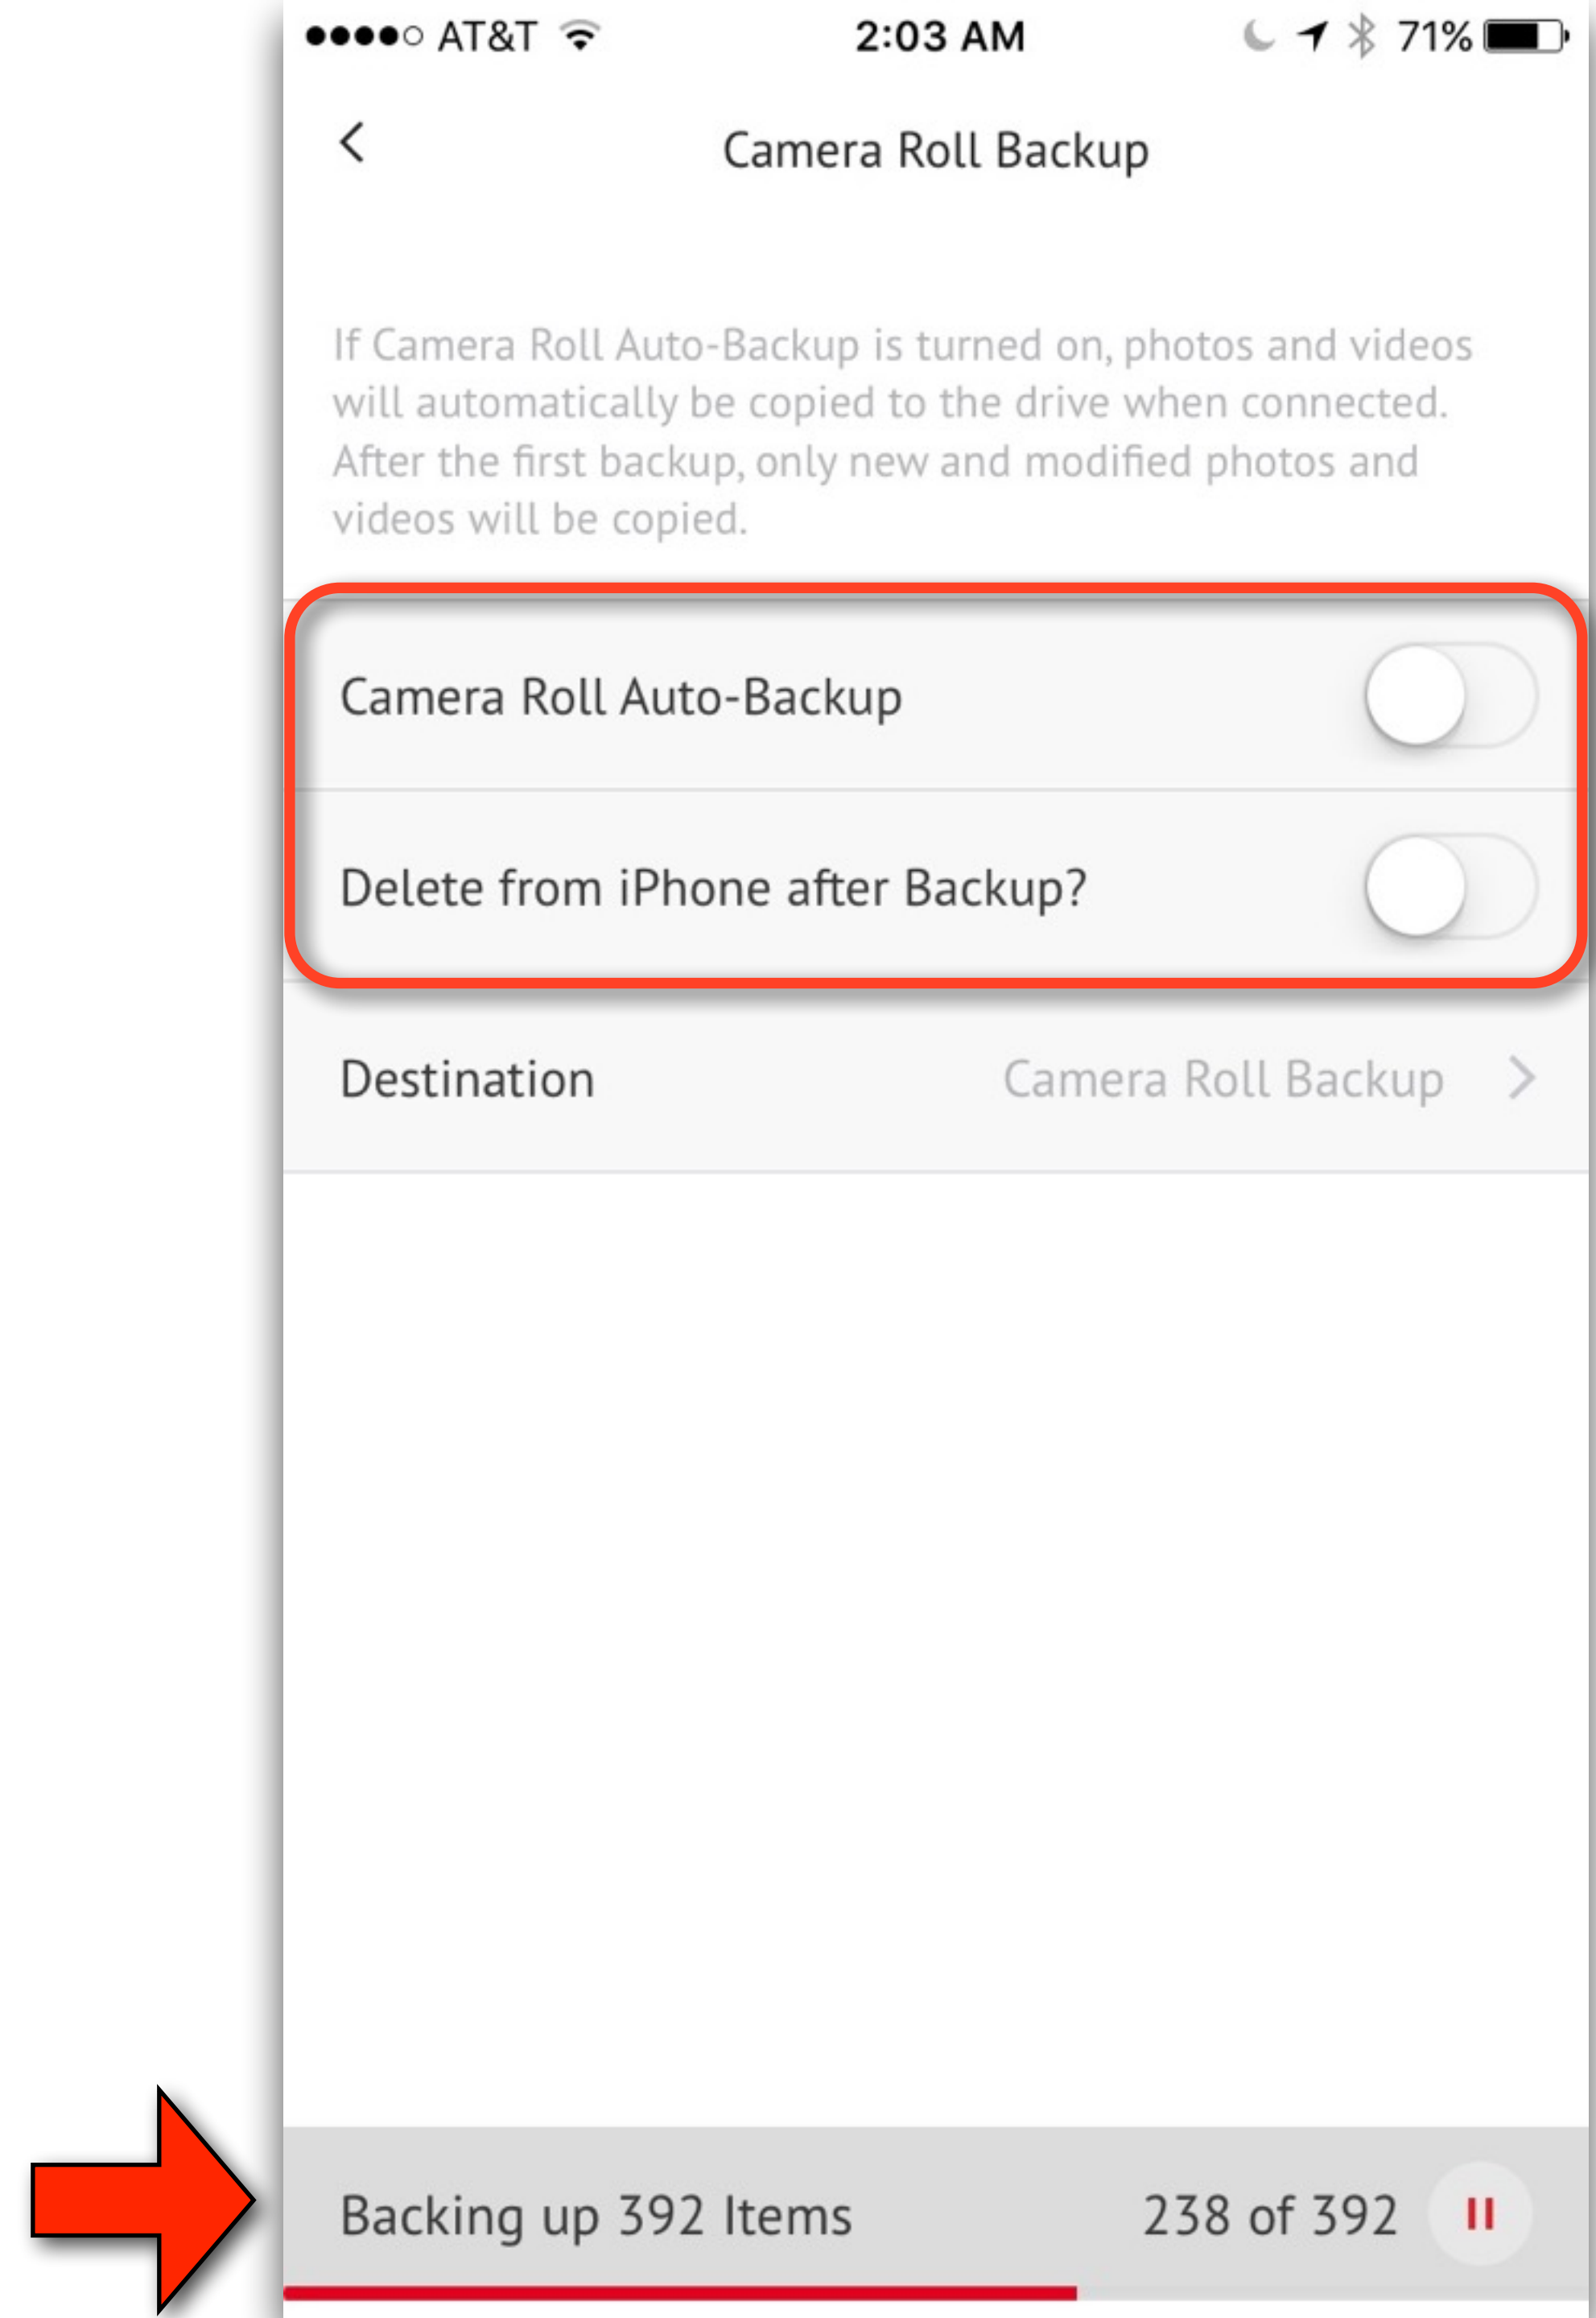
●●●●○ AT&T 2:03 AM 71%

Camera Roll Backup

If Camera Roll Auto-Backup is turned on, photos and videos will automatically be copied to the drive when connected. After the first backup, only new and modified photos and videos will be copied.

Camera Roll Auto-Backup

Delete from iPhone after Backup?

Destination Camera Roll Backup

Backing up 392 Items 238 of 392